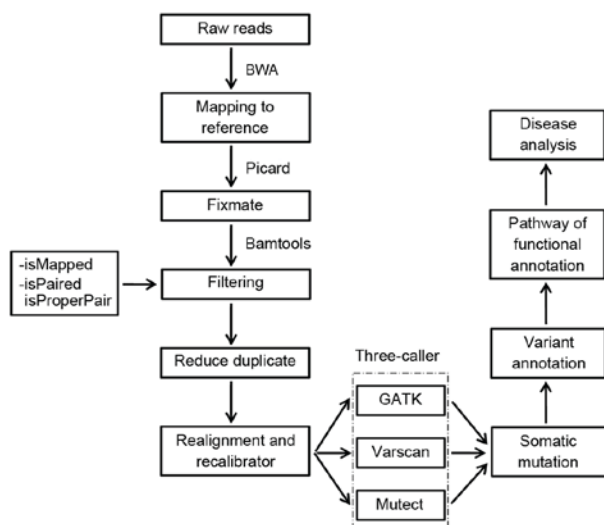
Raw reads

BWA

Mapping to reference

Picard

Fixmate

Bamtools

-isMapped
-isPaired
isProperPair

Filtering

Reduce duplicate

Realignment and recalibrator

Three-caller

GATK

Varscan

Mutect

Somatic mutation

Variant annotation

Pathway of functional annotation

Disease analysis